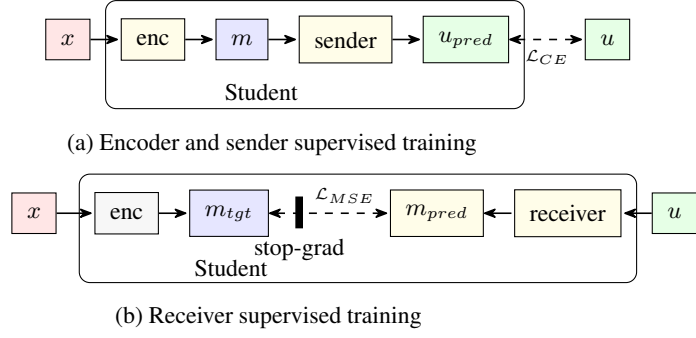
$x$ enc $m$ sender $u_{pred}$ $\mathcal{L}_{CE}$ $u$

Student

(a) Encoder and sender supervised training

$x$ enc $m_{tgt}$ $\mathcal{L}_{MSE}$ $m_{pred}$ receiver $u$

stop-grad

Student

(b) Receiver supervised training